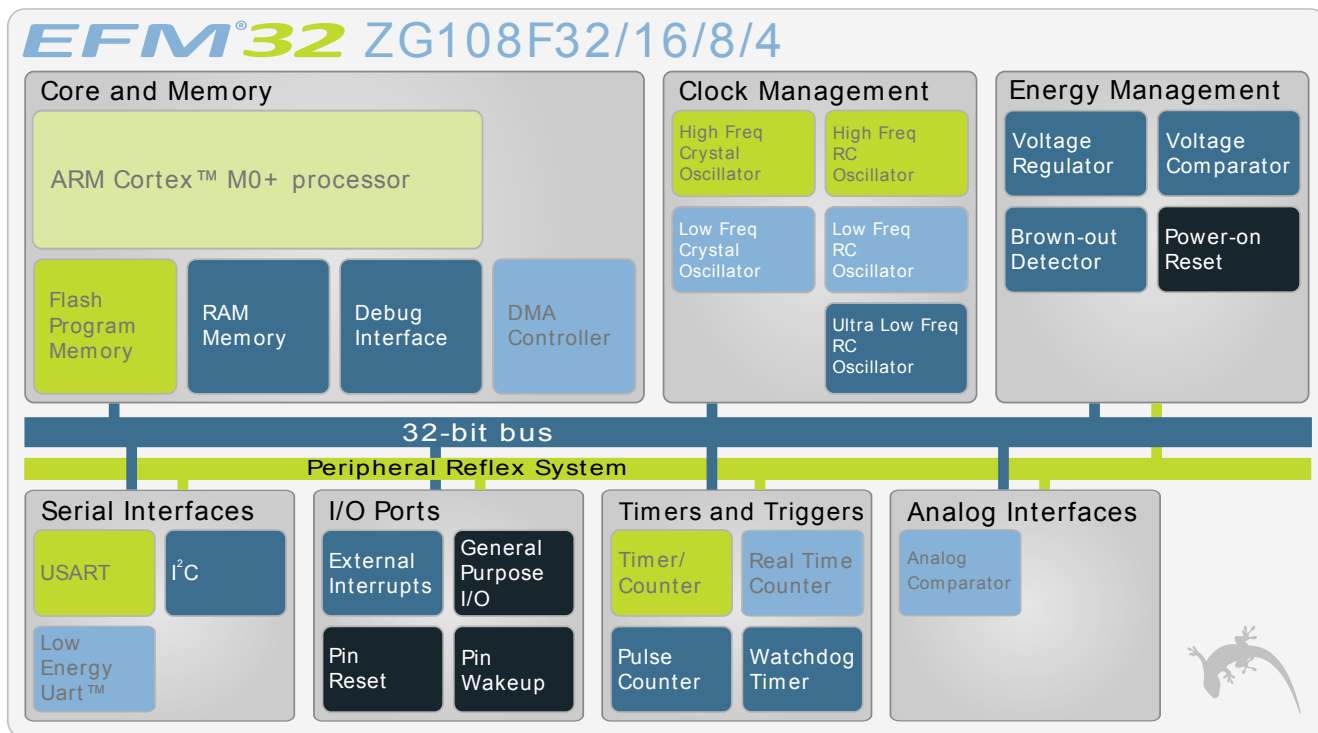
EFM®32 ZG108F32/16/8/4

Core and Memory

ARM Cortex™ M0+ processor

Flash Program Memory

RAM Memory

Debug Interface

DMA Controller

Clock Management

High Freq Crystal Oscillator

High Freq RC Oscillator

Low Freq Crystal Oscillator

Low Freq RC Oscillator

Ultra Low Freq RC Oscillator

Energy Management

Voltage Regulator

Voltage Comparator

Brown-out Detector

Power-on Reset

32-bit bus

Peripheral Reflex System

Serial Interfaces

USART

$I^2C$

Low Energy Uart™

I/O Ports

External Interrupts

General Purpose I/O

Pin Reset

Pin Wakeup

Timers and Triggers

Timer/ Counter

Real Time Counter

Pulse Counter

Watchdog Timer

Analog Interfaces

Analog Comparator